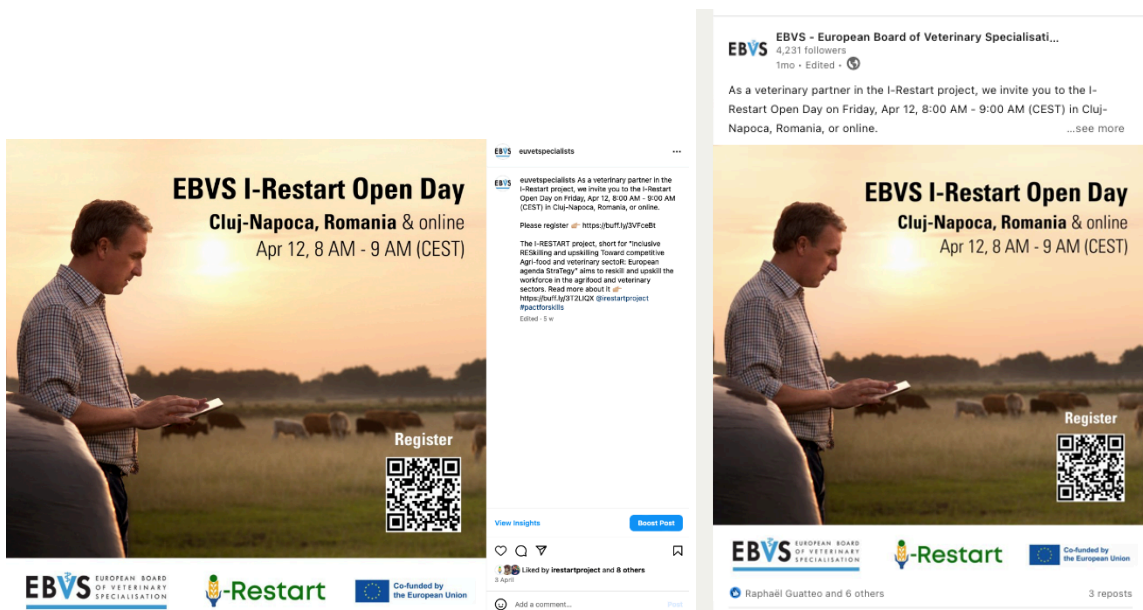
EBVS I-Restart Open Day
Cluj-Napoca, Romania & online
Apr 12, 8 AM - 9 AM (CEST)

Register

EBVS EUROPEAN BOARD OF VETERINARY SPECIALISATION

I-Restart

Co-funded by the European Union

EBVS euvetspecialists ···

EBVS euvetspecialists As a veterinary partner in the I-Restart project, we invite you to the I-Restart Open Day on Friday, Apr 12, 8:00 AM - 9:00 AM (CEST) in Cluj-Napoca, Romania, or online.

Please register 👉 https://buff.ly/3VFceBt

The I-RESTART project, short for "Inclusive RESkilling and upskilling Toward competitive Agri-food and veterinary sectoR: European agenda StraTegy" aims to reskill and upskill the workforce in the agrifood and veterinary sectors. Read more about it 👉 https://buff.ly/3T2LlQX @irestartproject #pactforskills

Edited · 5 w

View insights

Boost Post

Liked by irestartproject and 8 others
3 April

Add a comment...

Post

EBVS EBVS - European Board of Veterinary Specialisati...
4,231 followers
1mo • Edited •

As a veterinary partner in the I-Restart project, we invite you to the I-Restart Open Day on Friday, Apr 12, 8:00 AM - 9:00 AM (CEST) in Cluj-Napoca, Romania, or online.
...see more

EBVS I-Restart Open Day
Cluj-Napoca, Romania & online
Apr 12, 8 AM - 9 AM (CEST)

Register

EBVS EUROPEAN BOARD OF VETERINARY SPECIALISATION

I-Restart

Co-funded by the European Union

Raphaël Guatteo and 6 others

3 reposts